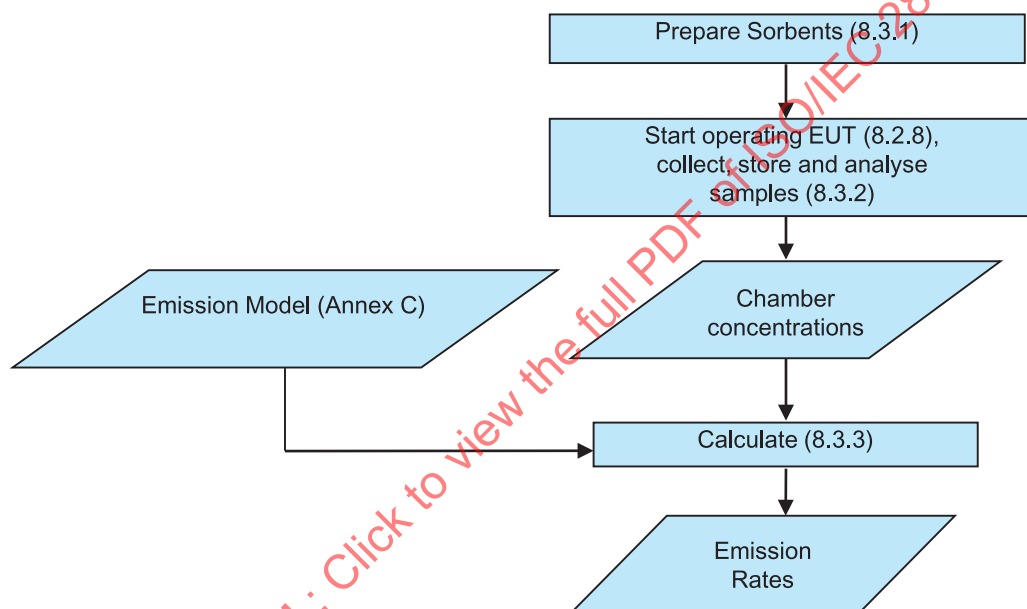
Prepare Sorbents (8.3.1)

Start operating EUT (8.2.8), collect, store and analyse samples (8.3.2)

Emission Model (Annex C)

Chamber concentrations

Calculate (8.3.3)

Emission Rates

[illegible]: Click to view the full PDF of ISO/IEC 28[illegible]